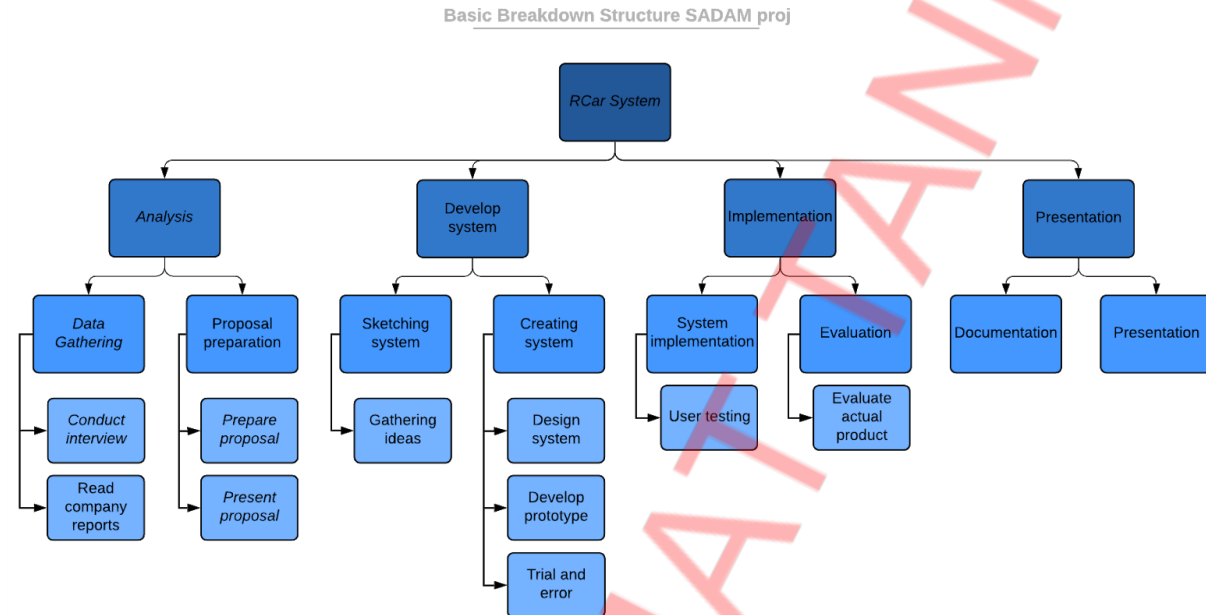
Basic Breakdown Structure SADAM proj

RCar System

Analysis

Develop system

Implementation

Presentation

Data Gathering

Proposal preparation

Sketching system

Creating system

System implementation

Evaluation

Documentation

Presentation

Conduct interview

Read company reports

Prepare proposal

Present proposal

Gathering ideas

Design system

Develop prototype

Trial and error

User testing

Evaluate actual product